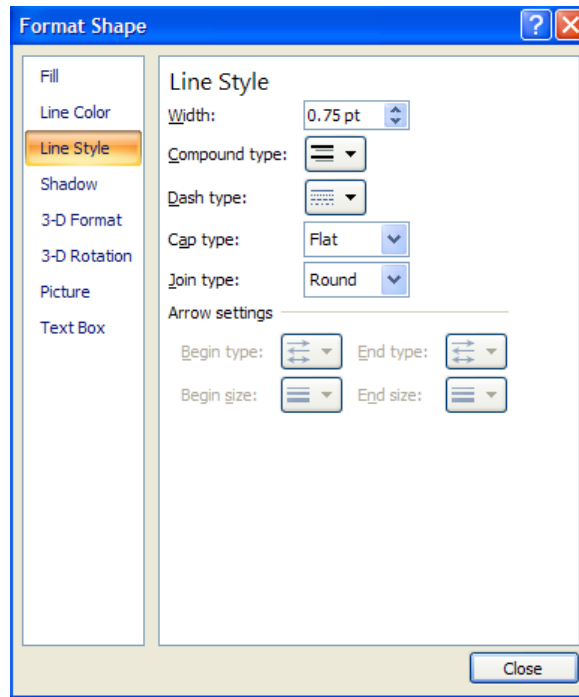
Format Shape

?

Fill
Line Color
Line Style
Shadow
3-D Format
3-D Rotation
Picture
Text Box

Line Style

Width: 0.75 pt

Compound type:

Dash type:

Cap type: Flat

Join type: Round

Arrow settings

Begin type: End type:

Begin size: End size:

Close